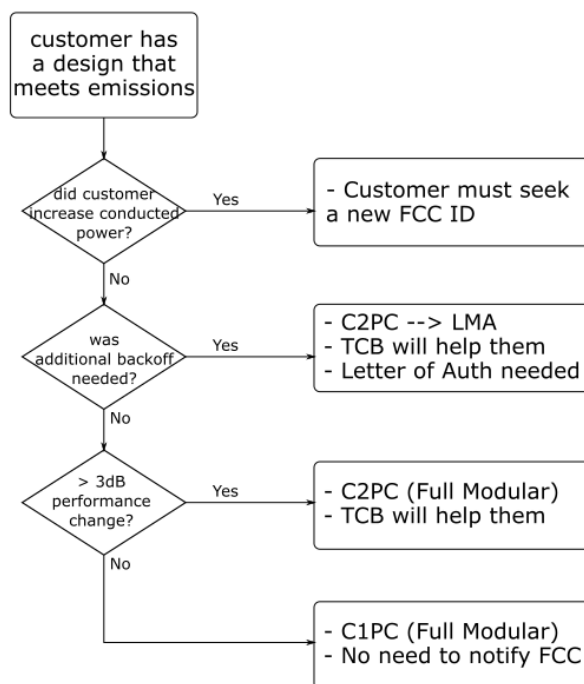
customer has a design that meets emissions

did customer increase conducted power?

Yes

- Customer must seek a new FCC ID

No

was additional backoff needed?

Yes

- C2PC --> LMA
- TCB will help them
- Letter of Auth needed

No

> 3dB performance change?

Yes

- C2PC (Full Modular)
- TCB will help them

No

- C1PC (Full Modular)
- No need to notify FCC